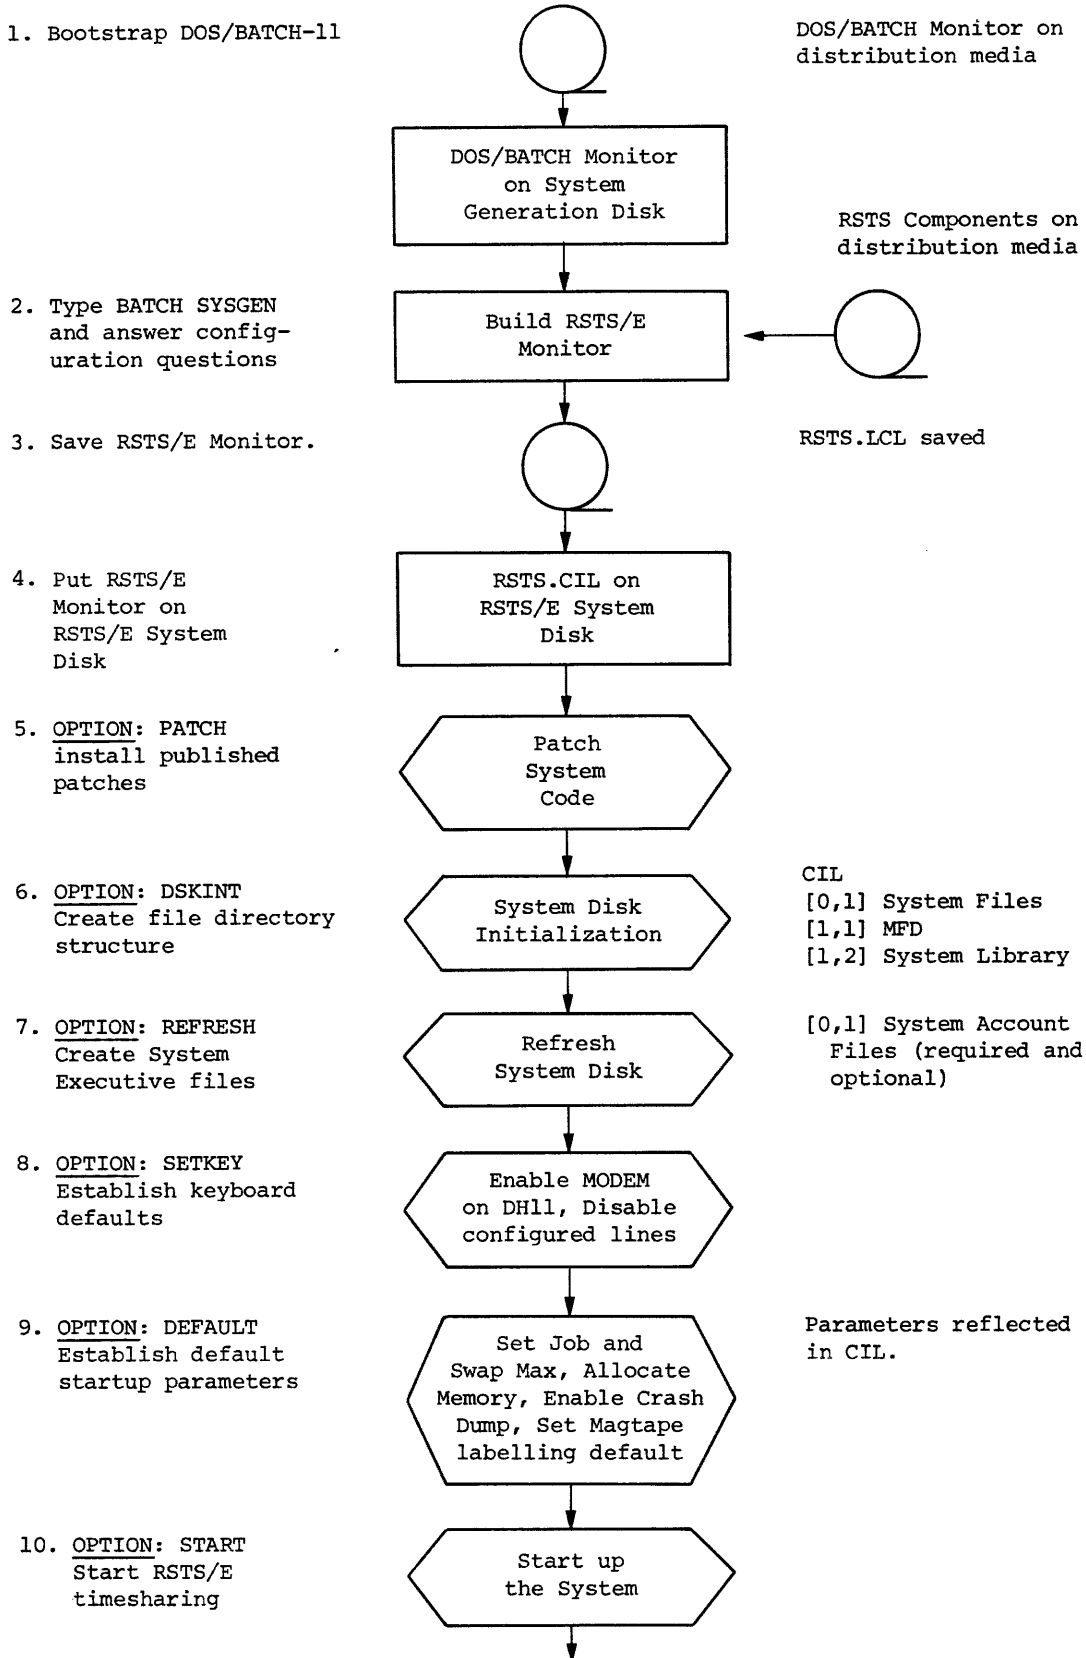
1. Bootstrap DOS/BATCH-11

DOS/BATCH Monitor on distribution media

DOS/BATCH Monitor on System Generation Disk

RSTS Components on distribution media

2. Type BATCH SYSGEN and answer configuration questions

Build RSTS/E Monitor

3. Save RSTS/E Monitor.

RSTS.LCL saved

4. Put RSTS/E Monitor on RSTS/E System Disk

RSTS.CIL on RSTS/E System Disk

5. OPTION: PATCH install published patches

Patch System Code

6. OPTION: DSKINT Create file directory structure

System Disk Initialization

CIL
[0,1] System Files
[1,1] MFD
[1,2] System Library

7. OPTION: REFRESH Create System Executive files

Refresh System Disk

[0,1] System Account Files (required and optional)

8. OPTION: SETKEY Establish keyboard defaults

Enable MODEM on DH11, Disable configured lines

9. OPTION: DEFAULT Establish default startup parameters

Set Job and Swap Max, Allocate Memory, Enable Crash Dump, Set Magtape labelling default

Parameters reflected in CIL.

10. OPTION: START Start RSTS/E timesharing

Start up the System